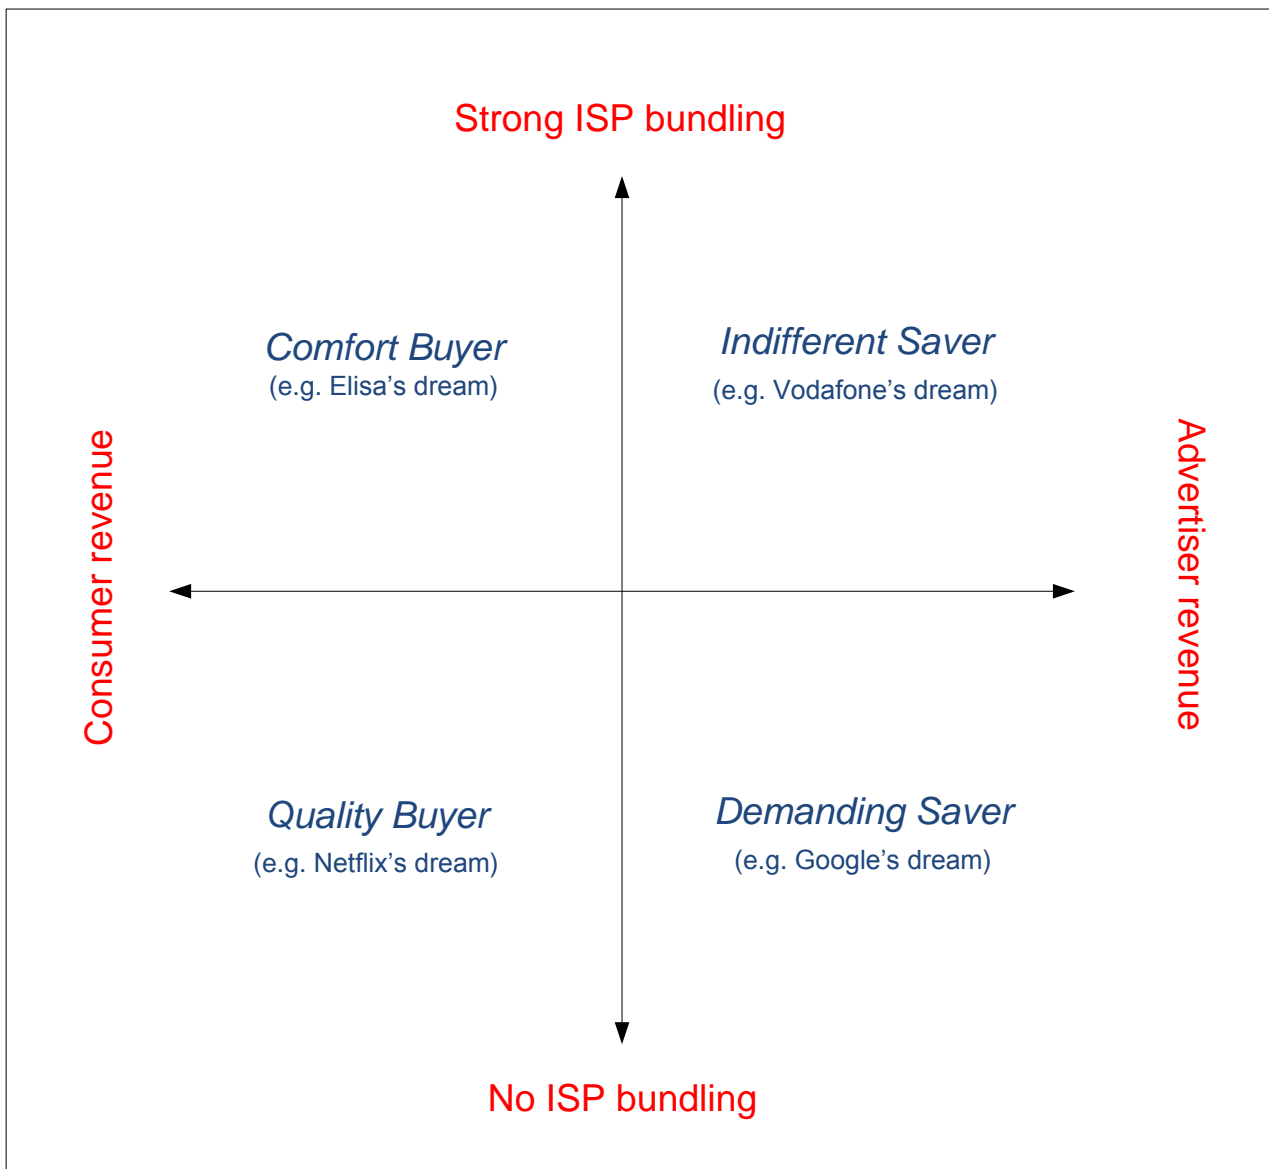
Strong ISP bundling

Consumer revenue

Advertiser revenue

Comfort Buyer
(e.g. Elisa's dream)

Indifferent Saver
(e.g. Vodafone's dream)

Quality Buyer
(e.g. Netflix's dream)

Demanding Saver
(e.g. Google's dream)

No ISP bundling